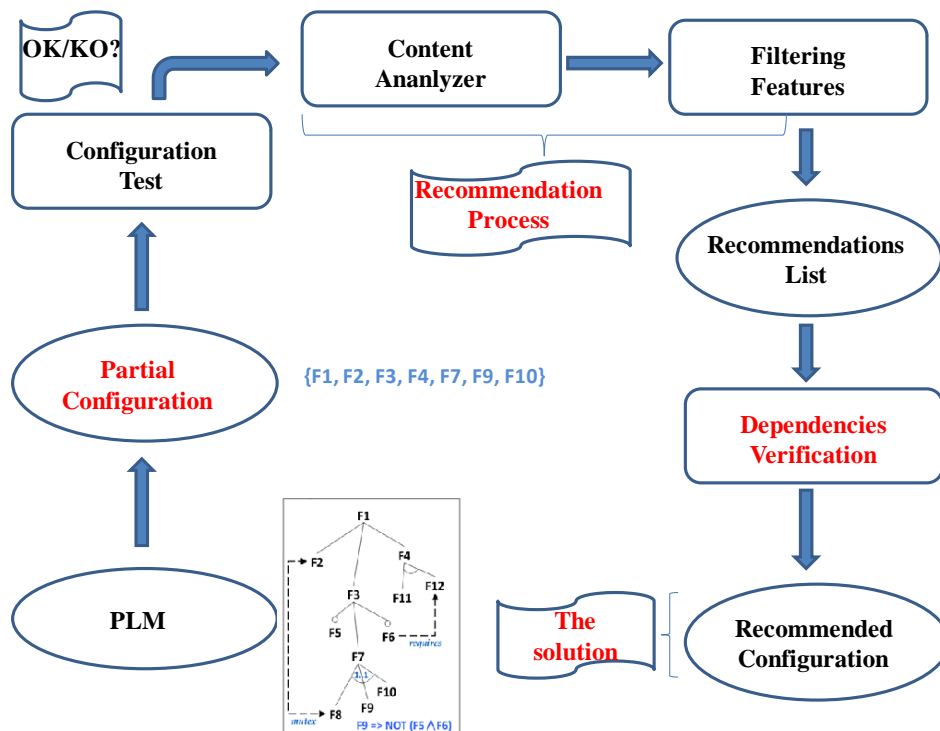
OK/KO?

Content Ananlyzer

Filtering Features

Configuration Test

Recommendation Process

Recommendations List

Partial Configuration

{F1, F2, F3, F4, F7, F9, F10}

Dependencies Verification

F1
F2
F4
F3
F11
F12
F5
F6
requires
F7
1..1
F10
F9
mutex
F8
F9 => NOT (F5 ∧ F6)

PLM

The solution

Recommended Configuration